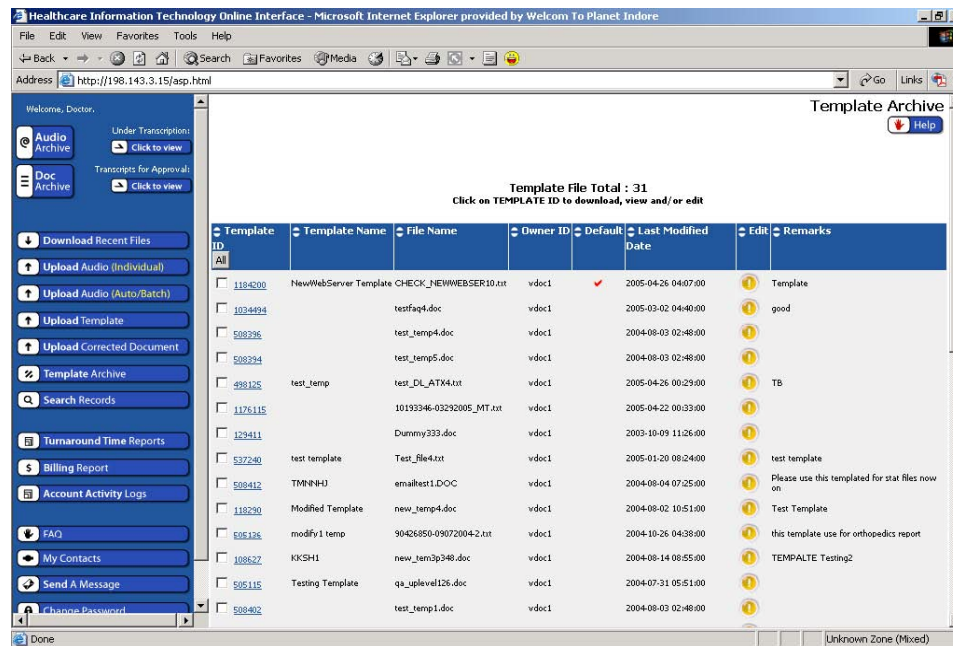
Healthcare Information Technology Online Interface - Microsoft Internet Explorer provided by Welcom To Planet Indore

File Edit View Favorites Tools Help

Back Search Favorites Media

Address http://198.143.3.15/asp.html Go Links

Welcome, Doctor.

Audio Archive Under Transcription: Click to view

Doc Archive Transcripts for Approval: Click to view

Download Recent Files
Upload Audio (Individual)
Upload Audio (Auto/Batch)
Upload Template
Upload Corrected Document
Template Archive
Search Records
Turnaround Time Reports
Billing Report
Account Activity Logs
FAQ
My Contacts
Send A Message
Change Password

Template Archive

Help

Template File Total : 31
Click on TEMPLATE ID to download, view and/or edit

| Template ID All | Template Name | File Name | Owner ID | Default | Last Modified Date | Edit | Remarks |
|---|---|---|---|---|---|---|---|
| 1184200 | NewWebServer Template | CHECK_NEWWEBSER10.txt | vdoc1 | ✔ | 2005-04-26 04:07:00 | | Template |
| 1034494 | | testfaq4.doc | vdoc1 | | 2005-03-02 04:40:00 | | good |
| 508396 | | test_temp4.doc | vdoc1 | | 2004-08-03 02:48:00 | | |
| 508394 | | test_temp5.doc | vdoc1 | | 2004-08-03 02:48:00 | | |
| 498125 | test_temp | test_DL_ATX4.txt | vdoc1 | | 2005-04-26 00:29:00 | | TB |
| 1176115 | | 10193346-03292005_MT.txt | vdoc1 | | 2005-04-22 00:33:00 | | |
| 129411 | | Dummy333.doc | vdoc1 | | 2003-10-09 11:26:00 | | |
| 537240 | test template | Test_file4.txt | vdoc1 | | 2005-01-20 08:24:00 | | test template |
| 508412 | TMNNHJ | emailtest1.DOC | vdoc1 | | 2004-08-04 07:25:00 | | Please use this templated for stat files now on |
| 118290 | Modified Template | new_temp4.doc | vdoc1 | | 2004-08-02 10:51:00 | | Test Template |
| 505126 | modify1 temp | 90426850-09072004-2.txt | vdoc1 | | 2004-10-26 04:38:00 | | this template use for orthopedics report |
| 108627 | KKSH1 | new_tem3p348.doc | vdoc1 | | 2004-08-14 08:55:00 | | TEMPALTE Testing2 |
| 505115 | Testing Template | qa_uplevel126.doc | vdoc1 | | 2004-07-31 05:51:00 | | |
| 508402 | | test_temp1.doc | vdoc1 | | 2004-08-03 02:48:00 | | |

Done Unknown Zone (Mixed)